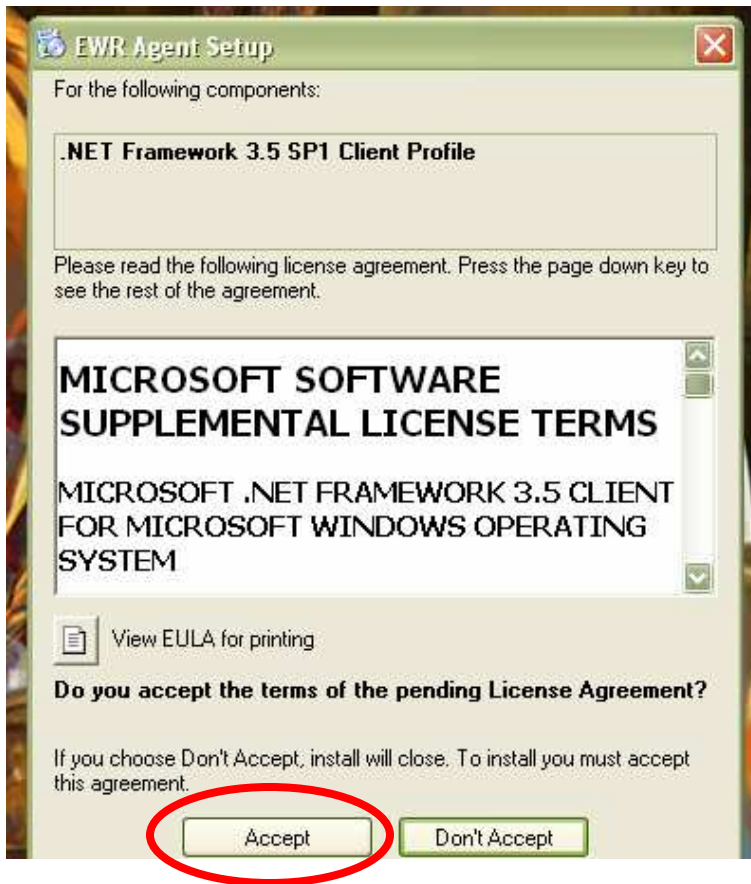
EWR Agent Setup

For the following components:

.NET Framework 3.5 SP1 Client Profile

Please read the following license agreement. Press the page down key to see the rest of the agreement.

MICROSOFT SOFTWARE SUPPLEMENTAL LICENSE TERMS

MICROSOFT .NET FRAMEWORK 3.5 CLIENT FOR MICROSOFT WINDOWS OPERATING SYSTEM

View EULA for printing

Do you accept the terms of the pending License Agreement?

If you choose Don't Accept, install will close. To install you must accept this agreement.

Accept

Don't Accept